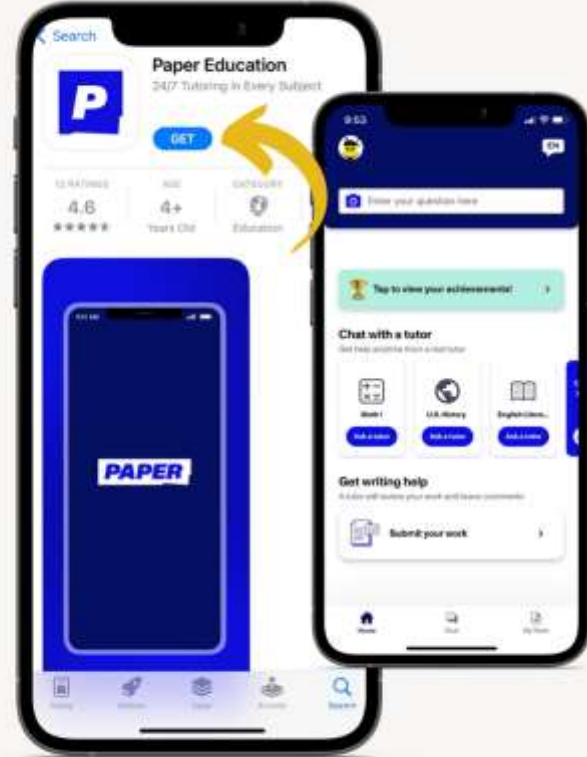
Search

P

Paper Education

24/7 Tutoring in Every Subject

GET

12 RATINGS
4.6
★★★★★

AGE
4+
Years Old

CATEGORY
Education

PAPER

9:53

EN

Enter your question here

Tap to view your achievements!

Chat with a tutor

Get help anytime from a live tutor

Math I
Ask a tutor

U.S. History
Ask a tutor

English Litera...
Ask a tutor

Get writing help

A tutor will review your work and leave comments

Submit your work

Home

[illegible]

My Work

Today

Games

Apps

Arcade

Search